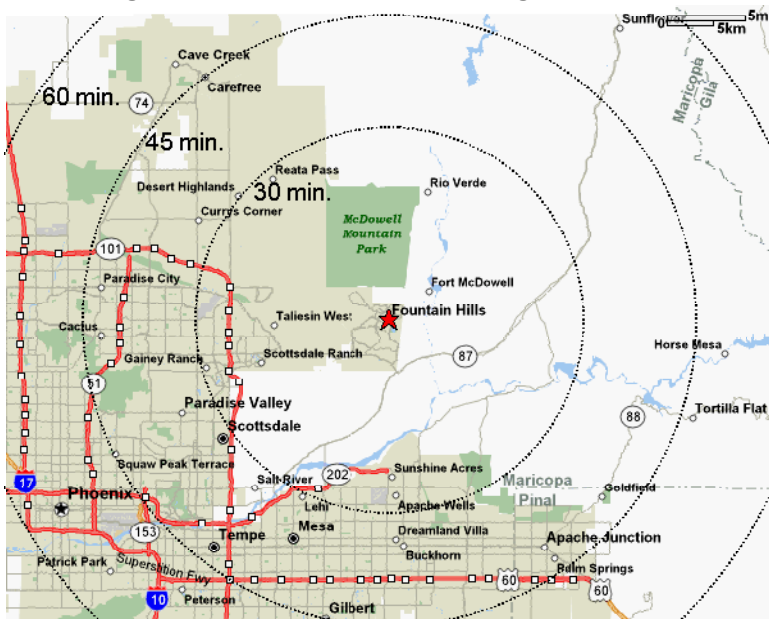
Sunflower
0 5mi
5km
Maricopa
Gila
Cave Creek
Carefree
60 min.
74
45 min.
Reata Pass
Rio Verde
Desert Highlands
30 min.
Curry's Corner
McDowell Mountain Park
101
Paradise City
Fort McDowell
Cactus
Taliesin West
Fountain Hills
Gainey Ranch
Scottsdale Ranch
87
Horse Mesa
51
Paradise Valley
88
Tortilla Flat
Scottsdale
Squaw Peak Terrace
Salt River
202
Sunshine Acres
17
Phoenix
Maricopa
Pinal
Goldfield
Lehi
Apache Wells
153
Mesa
Tempe
Dreamland Villa
Apache Junction
Buckhorn
Patrick Park
Superstition Fwy
Palm Springs
60
60
10
Peterson
Gilbert